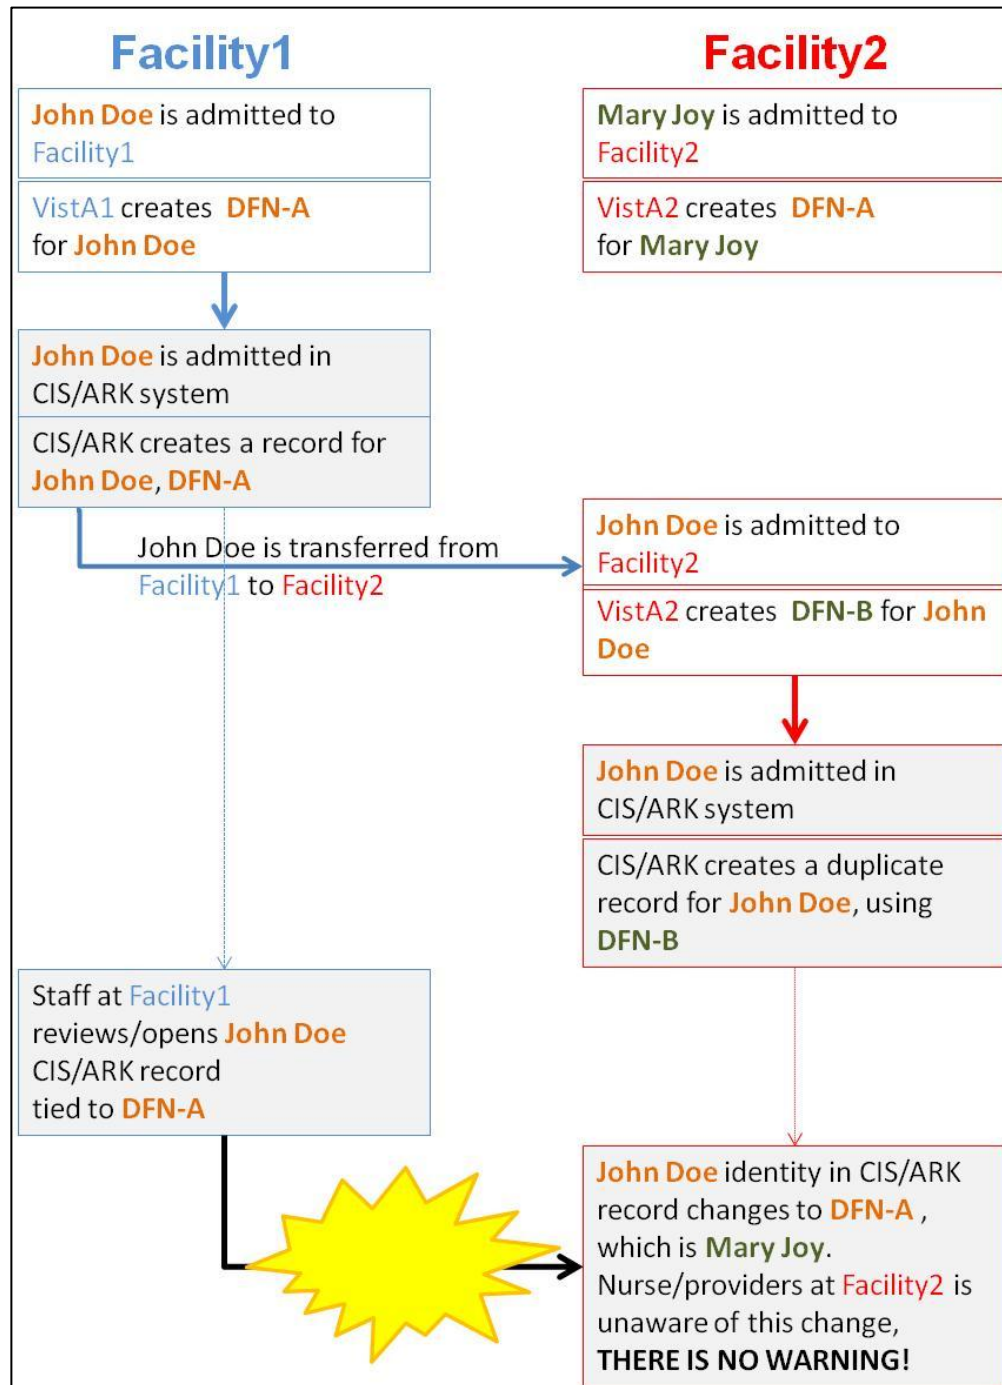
Facility1

Facility2

John Doe is admitted to Facility1

VistA1 creates DFN-A for John Doe

Mary Joy is admitted to Facility2

VistA2 creates DFN-A for Mary Joy

John Doe is admitted in CIS/ARK system

CIS/ARK creates a record for John Doe, DFN-A

John Doe is transferred from Facility1 to Facility2

John Doe is admitted to Facility2

VistA2 creates DFN-B for John Doe

John Doe is admitted in CIS/ARK system

CIS/ARK creates a duplicate record for John Doe, using DFN-B

Staff at Facility1 reviews/opens John Doe CIS/ARK record tied to DFN-A

John Doe identity in CIS/ARK record changes to DFN-A , which is Mary Joy. Nurse/providers at Facility2 is unaware of this change, THERE IS NO WARNING!